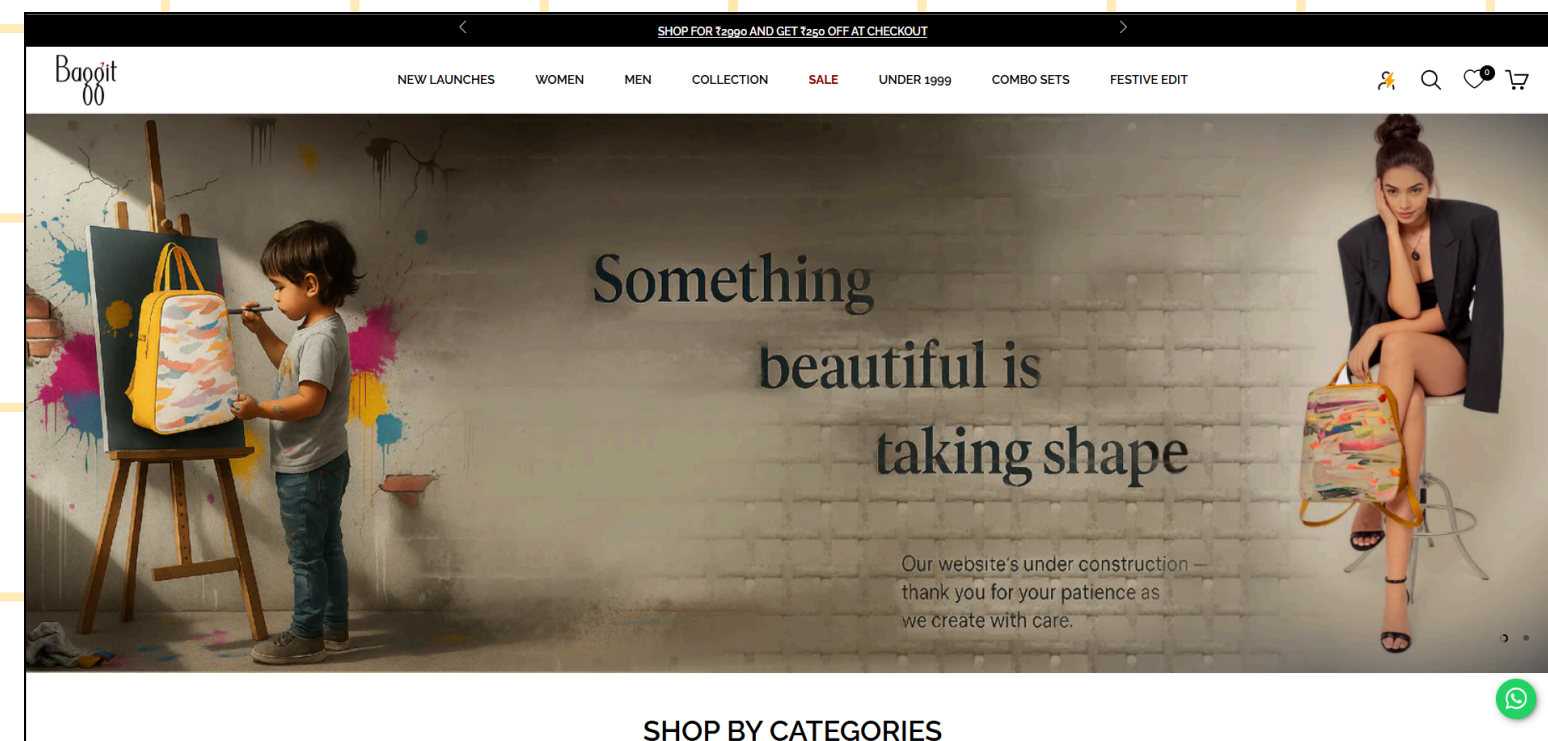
SHOP FOR ₹2990 AND GET ₹250 OFF AT CHECKOUT

Baggit

NEW LAUNCHES WOMEN MEN COLLECTION SALE UNDER 1999 COMBO SETS FESTIVE EDIT

0

Something beautiful is taking shape

Our website's under construction – thank you for your patience as we create with care.

SHOP BY CATEGORIES